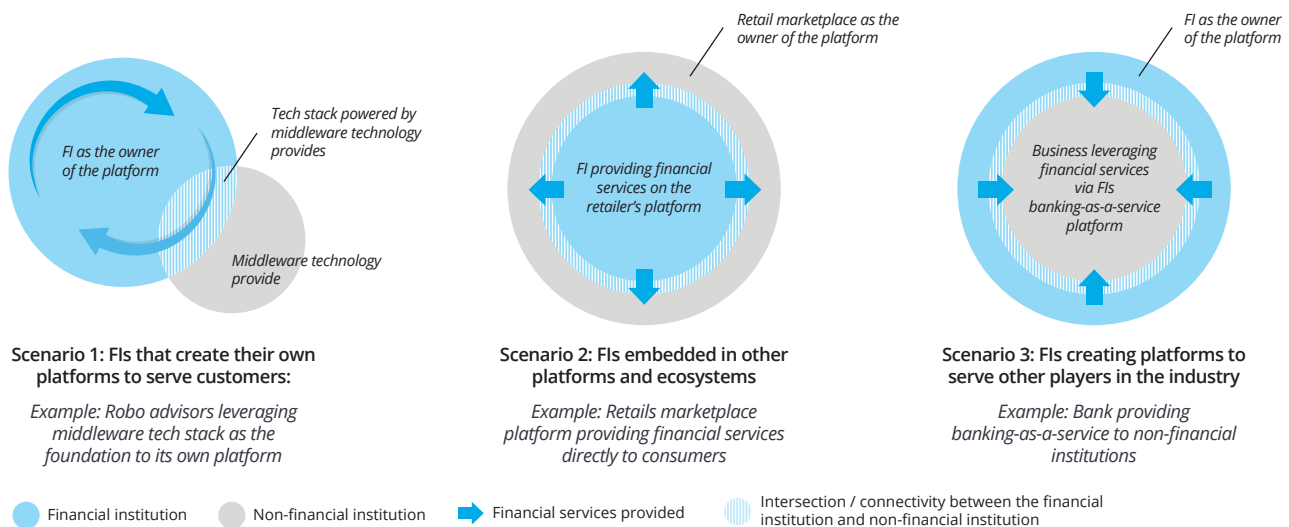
FI as the owner of the platform

Tech stack powered by middleware technology provides

Middleware technology provide

Scenario 1: FIs that create their own platforms to serve customers:

Example: Robo advisors leveraging middleware tech stack as the foundation to its own platform

Retail marketplace as the owner of the platform

FI providing financial services on the retailer's platform

Scenario 2: FIs embedded in other platforms and ecosystems

Example: Retails marketplace platform providing financial services directly to consumers

FI as the owner of the platform

Business leveraging financial services via FIs banking-as-a-service platform

Scenario 3: FIs creating platforms to serve other players in the industry

Example: Bank providing banking-as-a-service to non-financial institutions

Financial institution

Non-financial institution

Financial services provided

Intersection / connectivity between the financial institution and non-financial institution